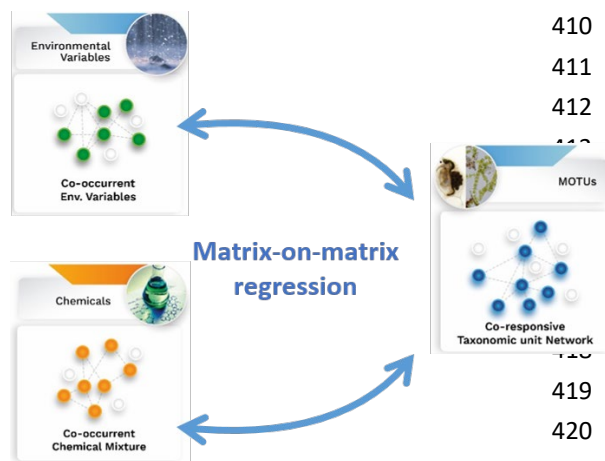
410

411

412

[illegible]

418

419

420

Environmental Variables

Co-occurrent Env. Variables

Matrix-on-matrix regression

MOTUs

Co-responsive Taxonomic unit Network

Chemicals

Co-occurrent Chemical Mixture